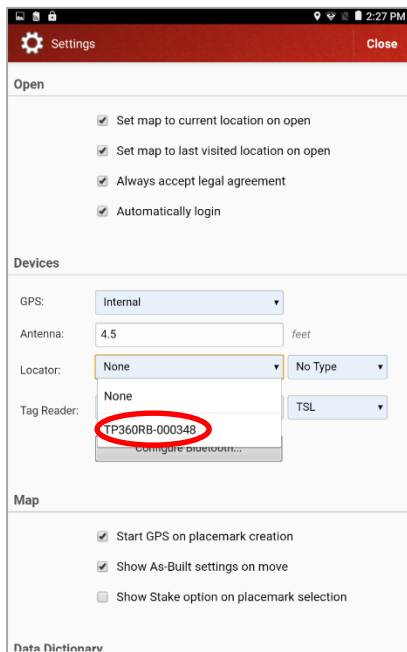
2:27 PM

Settings

Close

Open

Set map to current location on open

Set map to last visited location on open

Always accept legal agreement

Automatically login

Devices

GPS: Internal

Antenna: 4.5 feet

Locator: None

No Type

None

Tag Reader:

TSL

TP360RB-000348

Configure Bluetooth...

Map

Start GPS on placemark creation

Show As-Built settings on move

Show Stake option on placemark selection

Data Dictionary